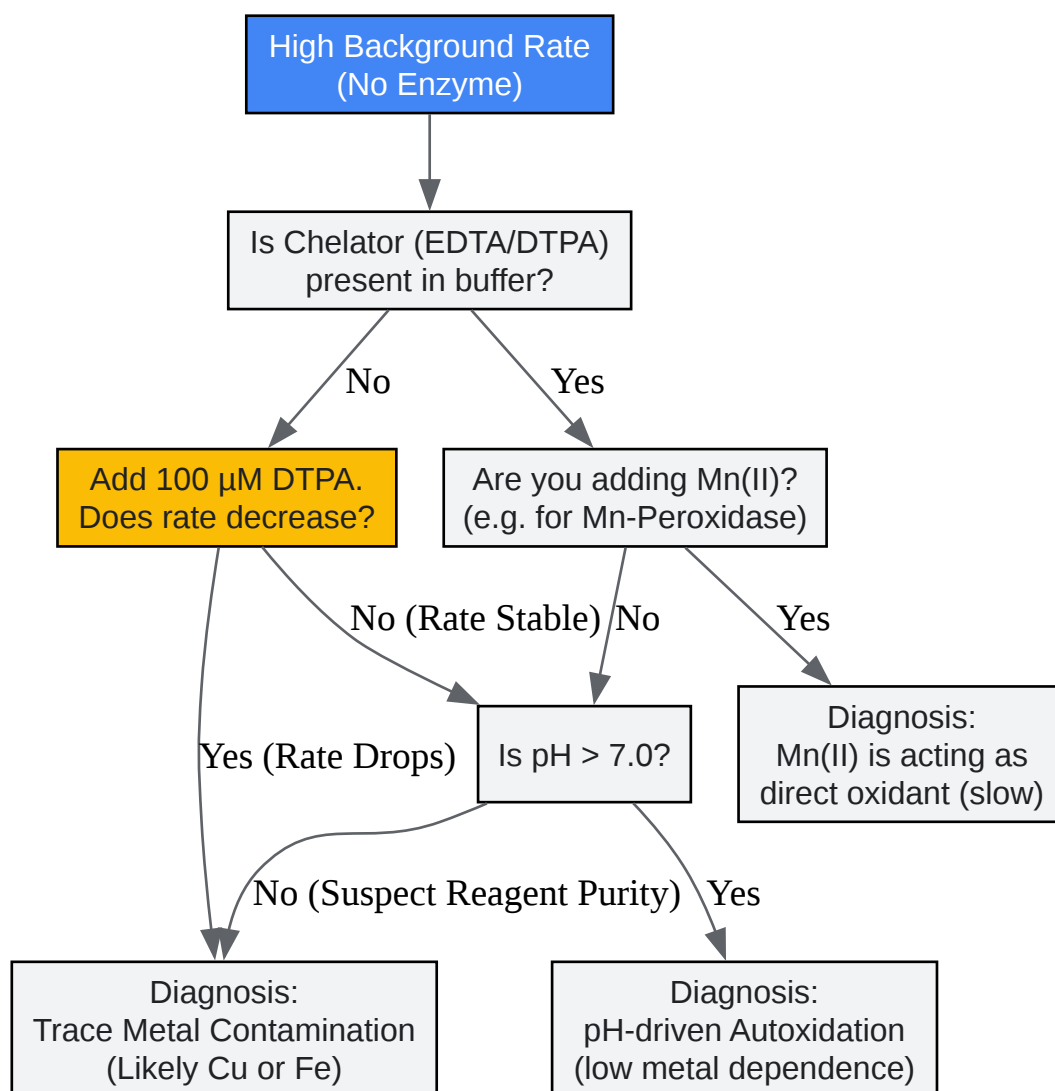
High Background Rate
(No Enzyme)

Is Chelator (EDTA/DTPA)
present in buffer?

No

Yes

Add 100 µM DTPA.
Does rate decrease?

Are you adding Mn(II)?
(e.g. for Mn-Peroxidase)

No (Rate Stable)

No

Yes

Is pH > 7.0?

Diagnosis:
Mn(II) is acting as
direct oxidant (slow)

Yes (Rate Drops)

No (Suspect Reagent Purity)

Yes

Diagnosis:
Trace Metal Contamination
(Likely Cu or Fe)

Diagnosis:
pH-driven Autoxidation
(low metal dependence)